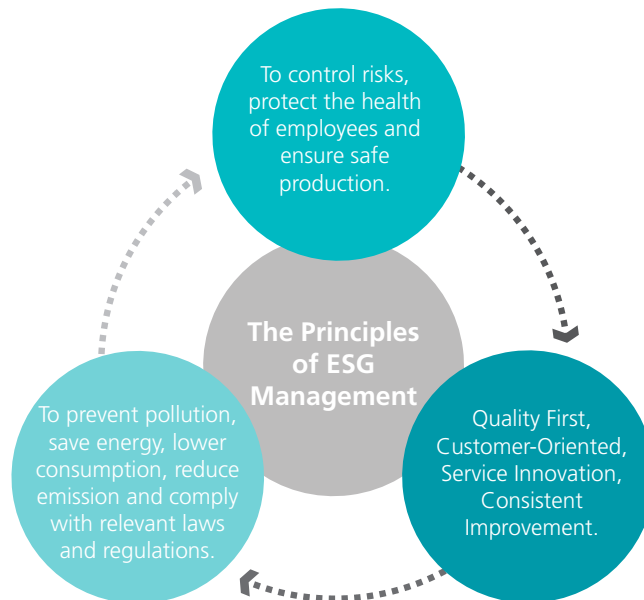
To control risks, protect the health of employees and ensure safe production.

The Principles of ESG Management

Quality First, Customer-Oriented, Service Innovation, Consistent Improvement.

To prevent pollution, save energy, lower consumption, reduce emission and comply with relevant laws and regulations.